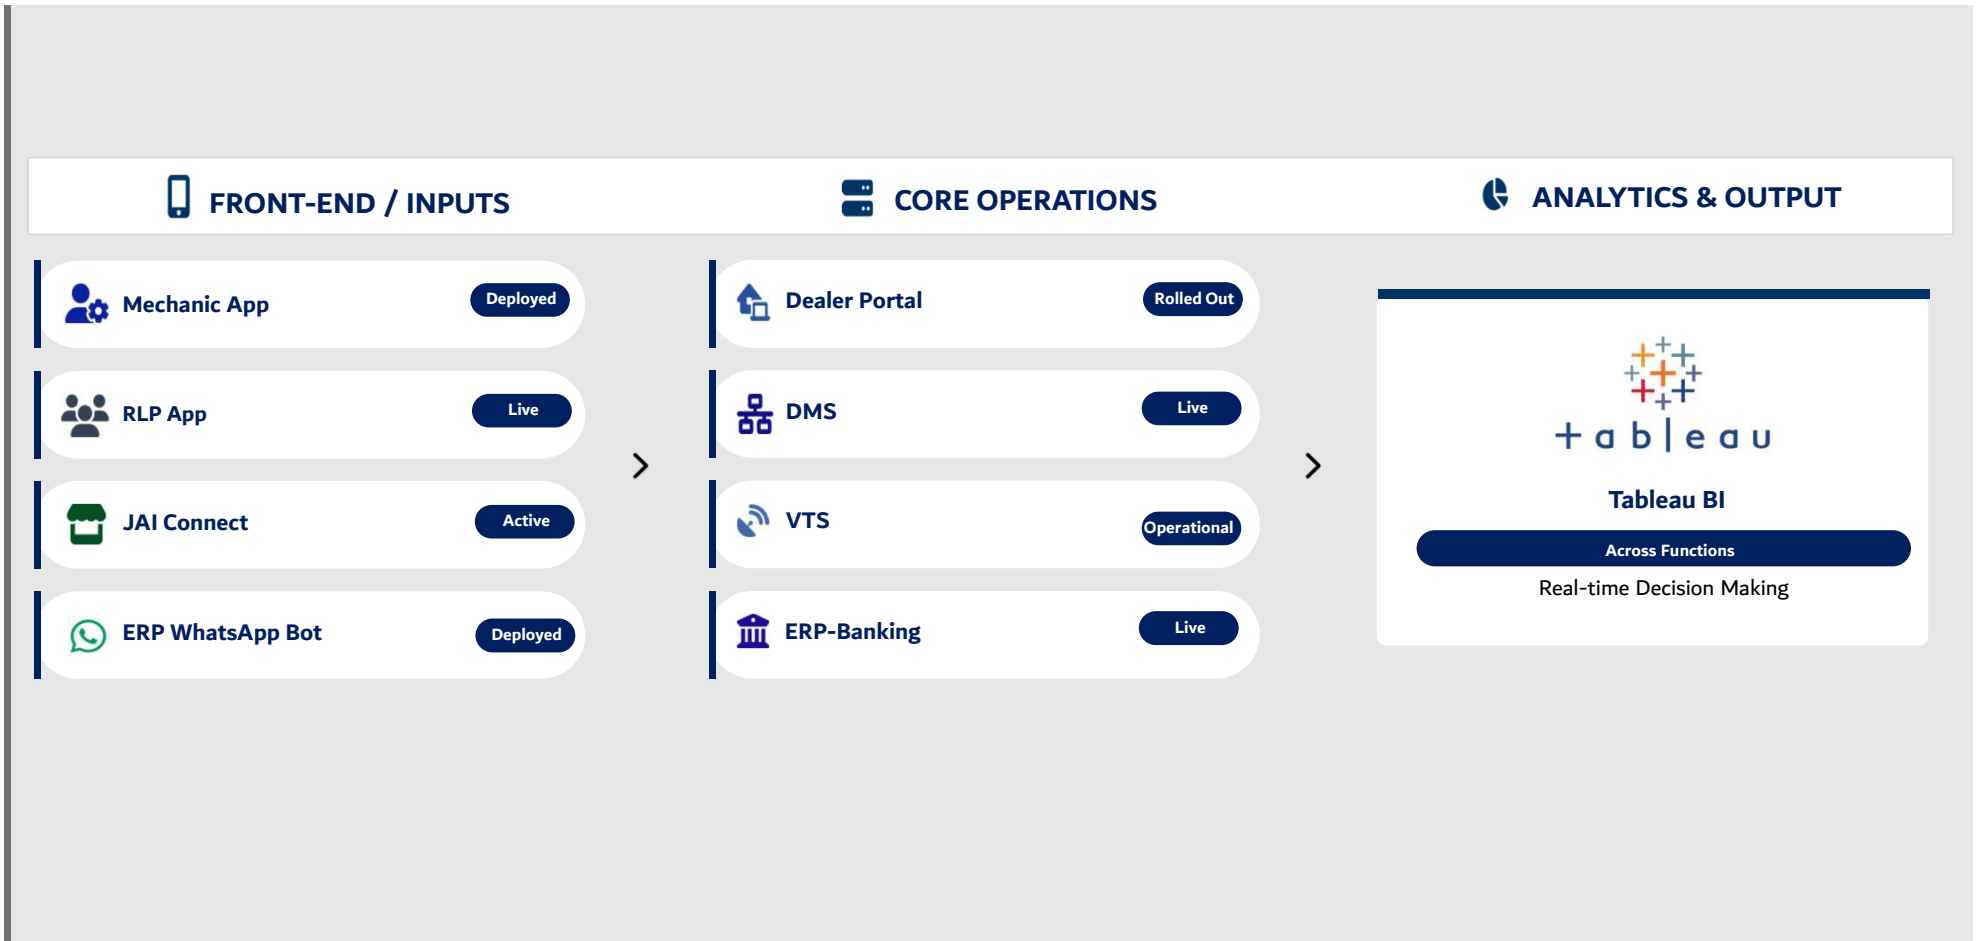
FRONT-END / INPUTS

CORE OPERATIONS

ANALYTICS & OUTPUT

Mechanic App Deployed

RLP App Live

JAI Connect Active

ERP WhatsApp Bot Deployed

Dealer Portal Rolled Out

DMS Live

VTS Operational

ERP-Banking Live

+ a b | e a u

Tableau BI

Across Functions

Real-time Decision Making